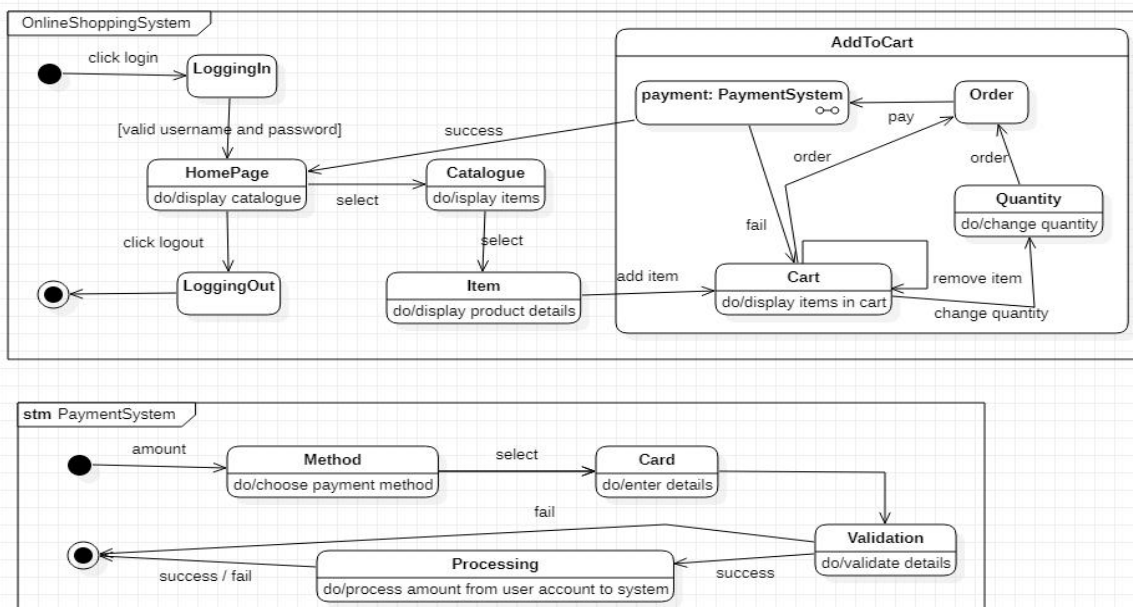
OnlineShoppingSystem

click login

LoggingIn

[valid username and password]

HomePage
do/display catalogue

select

Catalogue
do/isplay items

select

click logout

LoggingOut

Item
do/display product details

add item

success

AddToCart

payment: PaymentSystem

Order

pay

order

order

fail

Quantity
do/change quantity

Cart
do/display items in cart

remove item

change quantity

stm PaymentSystem

amount

Method
do/choose payment method

select

Card
do/enter details

fail

Validation
do/validate details

Processing
do/process amount from user account to system

success / fail

success